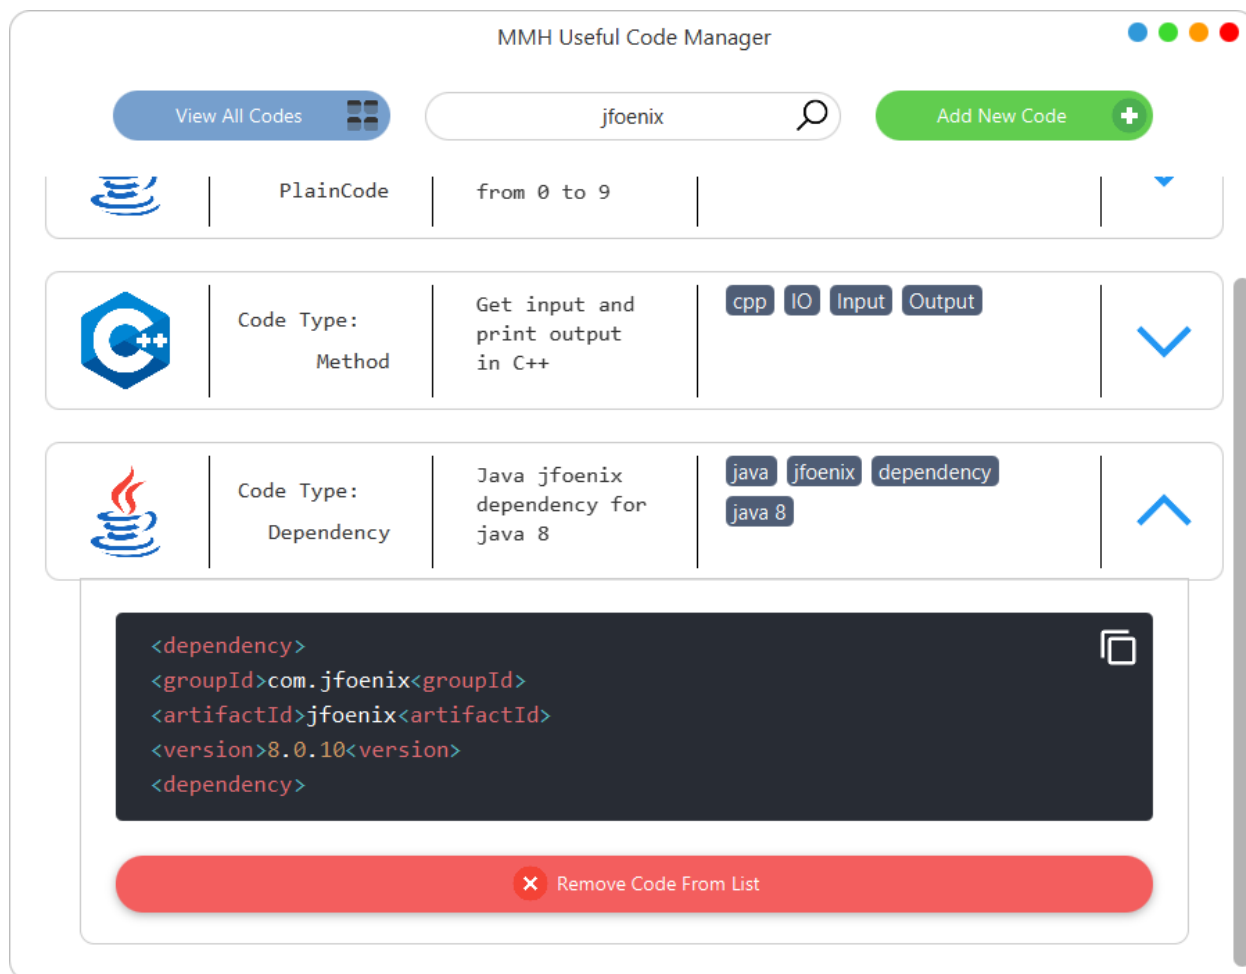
MMH Useful Code Manager

View All Codes

jfoenix

Add New Code

PlainCode

from 0 to 9

Code Type:
Method

Get input and print output in C++

cpp
IO
Input
Output

Code Type:
Dependency

Java jfoenix dependency for java 8

java
jfoenix
dependency
java 8

<dependency>
<groupId>com.jfoenix<groupId>
<artifactId>jfoenix<artifactId>
<version>8.0.10<version>
<dependency>

Remove Code From List